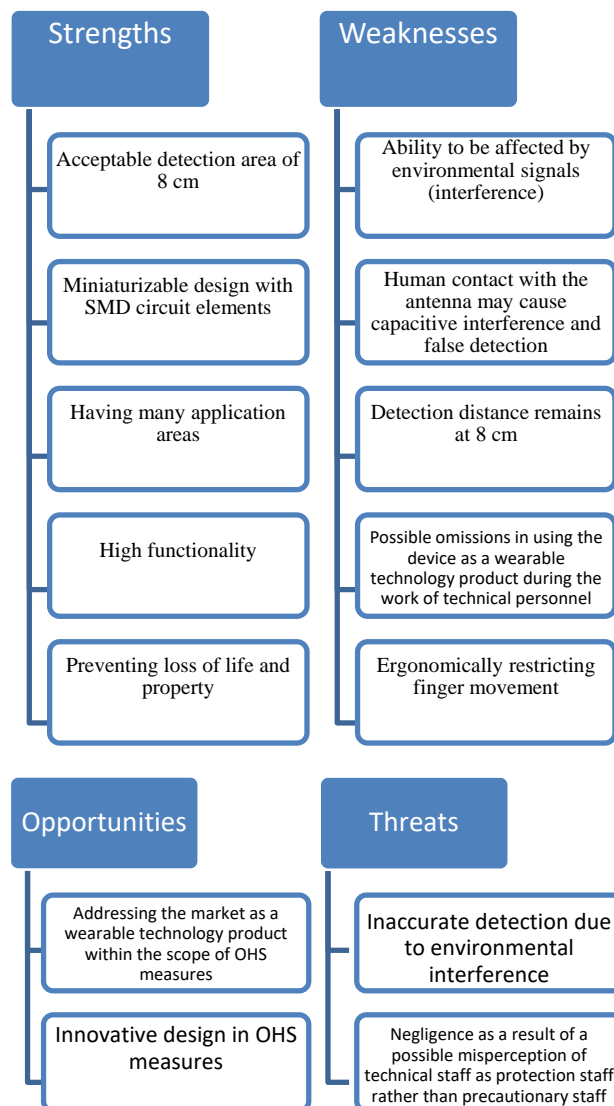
Strengths

Acceptable detection area of 8 cm

Miniaturizable design with SMD circuit elements

Having many application areas

High functionality

Preventing loss of life and property

Weaknesses

Ability to be affected by environmental signals (interference)

Human contact with the antenna may cause capacitive interference and false detection

Detection distance remains at 8 cm

Possible omissions in using the device as a wearable technology product during the work of technical personnel

Ergonomically restricting finger movement

Opportunities

Addressing the market as a wearable technology product within the scope of OHS measures

Innovative design in OHS measures

Threats

Inaccurate detection due to environmental interference

Negligence as a result of a possible misperception of technical staff as protection staff rather than precautionary staff